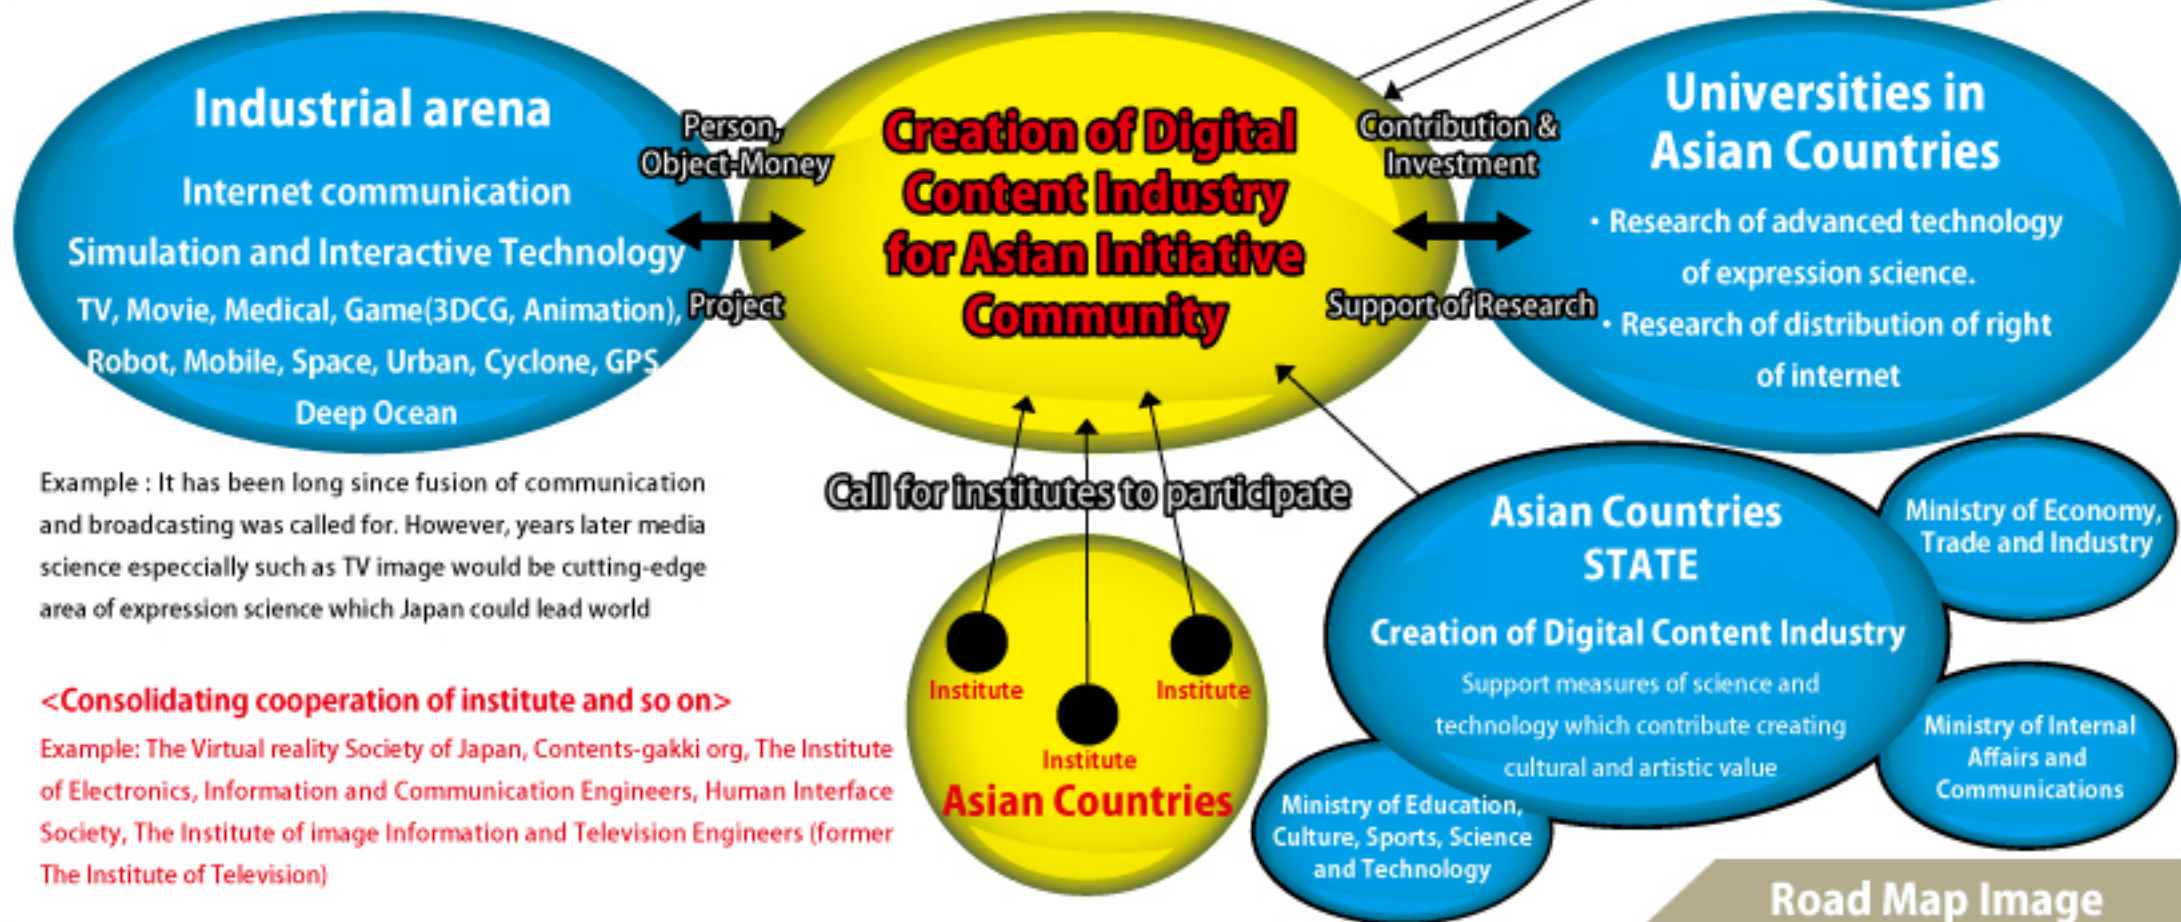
Industrial arena

Internet communication

Simulation and Interactive Technology

TV, Movie, Medical, Game(3DCG, Animation), Robot, Mobile, Space, Urban, Cyclone, GPS Deep Ocean

Person, Object-Money

Project

Creation of Digital Content Industry for Asian Initiative Community

Contribution & Investment

Support of Research

Universities in Asian Countries

・Research of advanced technology of expression science.

・Research of distribution of right of internet

Example : It has been long since fusion of communication and broadcasting was called for. However, years later media science especcially such as TV image would be cutting-edge area of expression science which Japan could lead world

Call for institutes to participate

<Consolidating cooperation of institute and so on>

Example: The Virtual reality Society of Japan, Contents-gakki org, The Institute of Electronics, Information and Communication Engineers, Human Interface Society, The Institute of image Information and Television Engineers (former The Institute of Television)

Institute

Institute

Institute

Asian Countries

Asian Countries STATE

Creation of Digital Content Industry

Support measures of science and technology which contribute creating cultural and artistic value

Ministry of Economy, Trade and Industry

Ministry of Internal Affairs and Communications

Ministry of Education, Culture, Sports, Science and Technology

Road Map Image